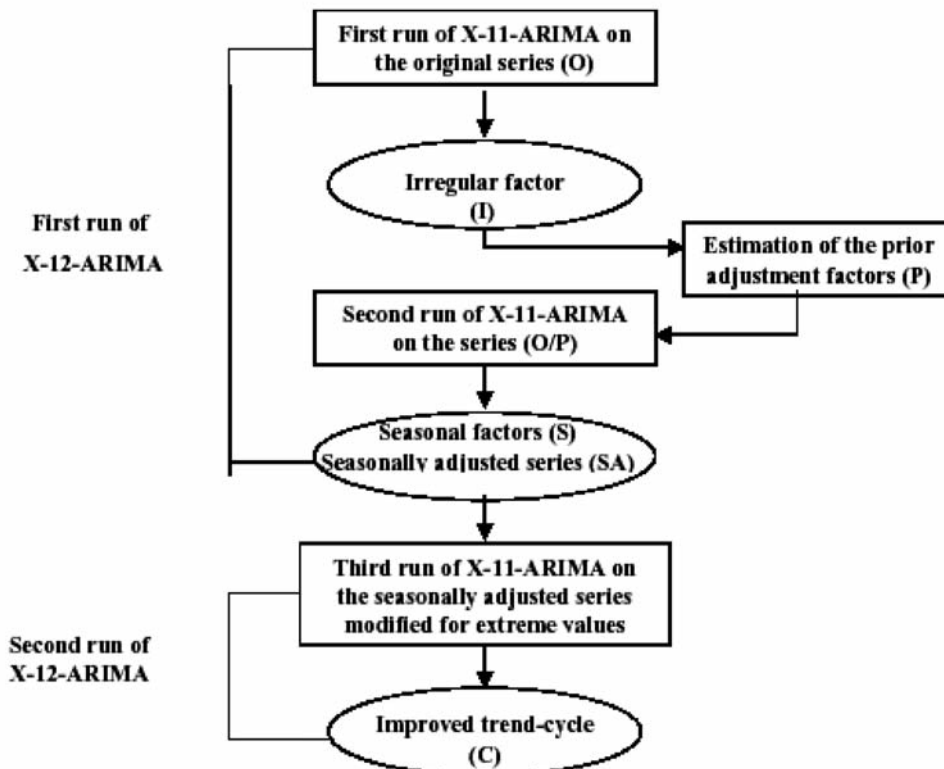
First run of X-11-ARIMA on the original series (O)

Irregular factor (I)

First run of X-12-ARIMA

Estimation of the prior adjustment factors (P)

Second run of X-11-ARIMA on the series (O/P)

Seasonal factors (S) Seasonally adjusted series (SA)

Third run of X-11-ARIMA on the seasonally adjusted series modified for extreme values

Second run of X-12-ARIMA

Improved trend-cycle (C)